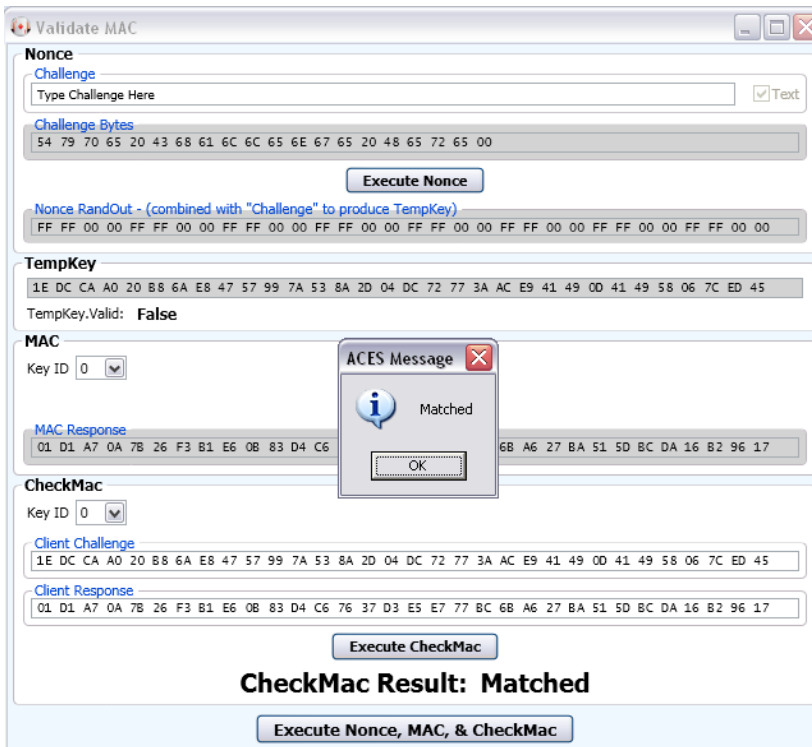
Validate MAC

Nonce

Challenge

Type Challenge Here

Text

Challenge Bytes

54 79 70 65 20 43 68 61 6C 6C 65 6E 67 65 20 48 65 72 65 00

Execute Nonce

Nonce RandOut - (combined with "Challenge" to produce TempKey)

FF FF 00 00 FF FF 00 00 FF FF 00 00 FF FF 00 00 FF FF 00 00 FF FF 00 00 FF FF 00 00 FF FF 00 00

TempKey

1E DC CA A0 20 B8 6A E8 47 57 99 7A 53 8A 2D 04 DC 72 77 3A AC E9 41 49 0D 41 49 58 06 7C ED 45

TempKey.Valid: False

MAC

Key ID 0

MAC Response

01 D1 A7 0A 7B 26 F3 B1 E6 0B 83 D4 C6 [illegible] 6B A6 27 BA 51 5D BC DA 16 B2 96 17

ACES Message

Matched

OK

CheckMac

Key ID 0

Client Challenge

1E DC CA A0 20 B8 6A E8 47 57 99 7A 53 8A 2D 04 DC 72 77 3A AC E9 41 49 0D 41 49 58 06 7C ED 45

Client Response

01 D1 A7 0A 7B 26 F3 B1 E6 0B 83 D4 C6 76 37 D3 E5 E7 77 BC 6B A6 27 BA 51 5D BC DA 16 B2 96 17

Execute CheckMac

CheckMac Result: Matched

Execute Nonce, MAC, & CheckMac